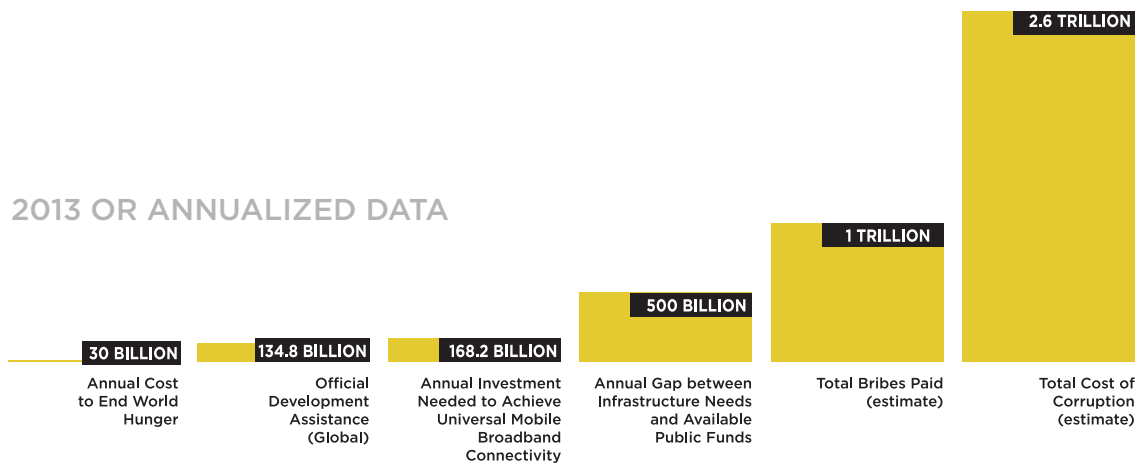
2013 OR ANNUALIZED DATA

30 BILLION
Annual Cost to End World Hunger

134.8 BILLION
Official Development Assistance (Global)

168.2 BILLION
Annual Investment Needed to Achieve Universal Mobile Broadband Connectivity

500 BILLION
Annual Gap between Infrastructure Needs and Available Public Funds

1 TRILLION
Total Bribes Paid (estimate)

2.6 TRILLION
Total Cost of Corruption (estimate)